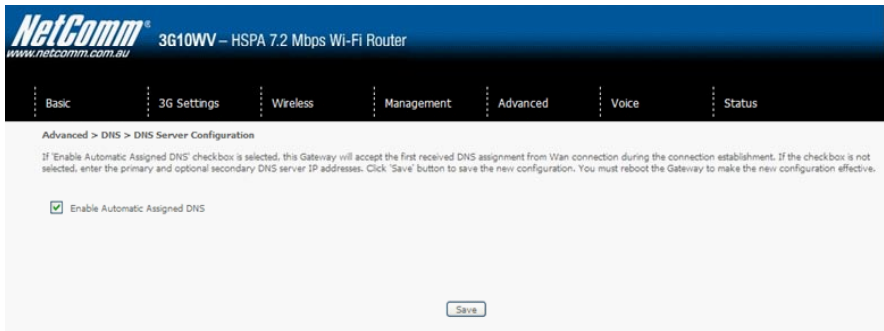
NetComm®
www.netcomm.com.au

3G10WV – HSPA 7.2 Mbps Wi-Fi Router

Basic | 3G Settings | Wireless | Management | Advanced | Voice | Status

Advanced > DNS > DNS Server Configuration

If 'Enable Automatic Assigned DNS' checkbox is selected, this Gateway will accept the first received DNS assignment from Wan connection during the connection establishment. If the checkbox is not selected, enter the primary and optional secondary DNS server IP addresses. Click 'Save' button to save the new configuration. You must reboot the Gateway to make the new configuration effective.

Enable Automatic Assigned DNS

Save